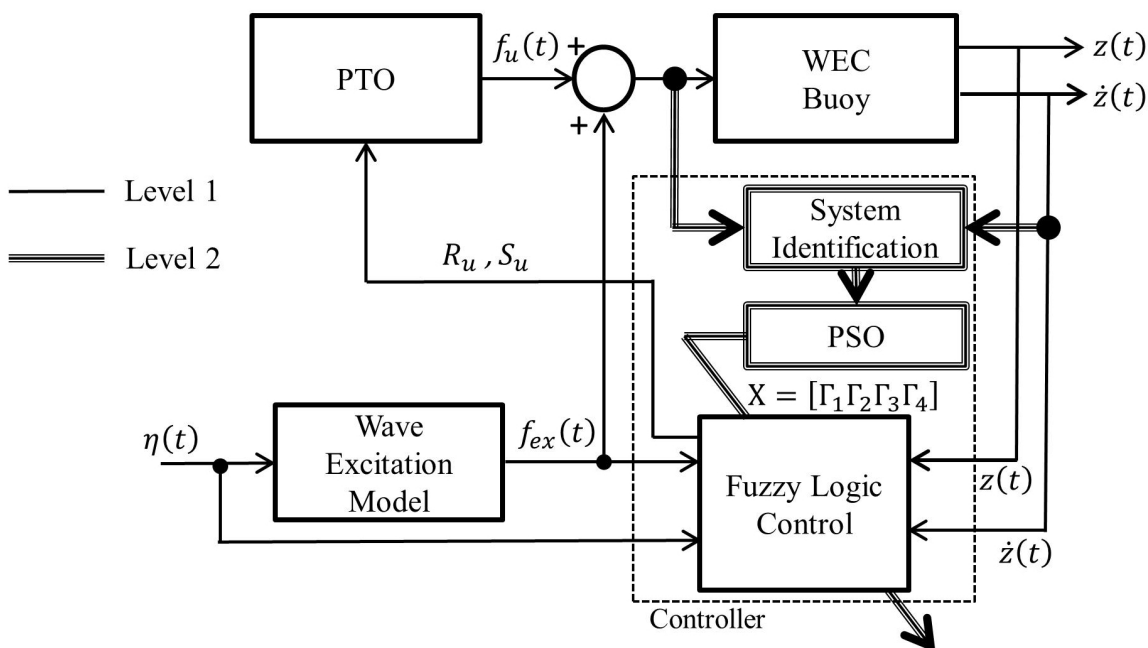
PTO

$f_u(t)$ +

+

WEC Buoy

$z(t)$

$\dot{z}(t)$

Level 1

Level 2

System Identification

$R_u , S_u$

PSO

$X = [\Gamma_1 \Gamma_2 \Gamma_3 \Gamma_4]$

$\eta(t)$

Wave Excitation Model

$f_{ex}(t)$

Fuzzy Logic Control

$z(t)$

$\dot{z}(t)$

Controller